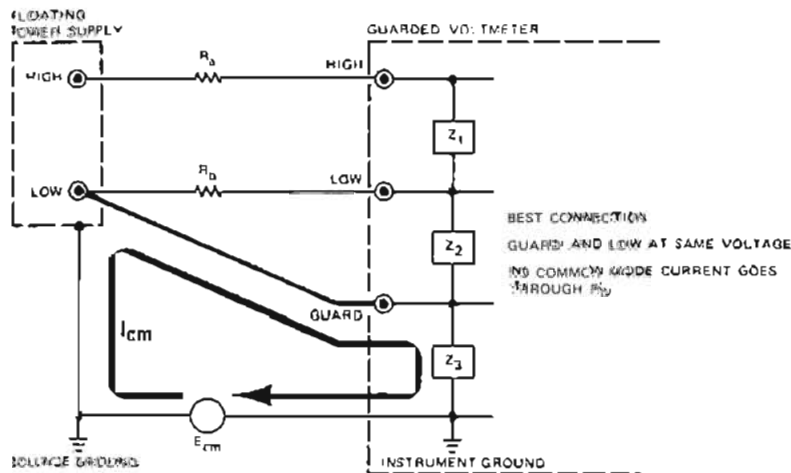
FLOATING POWER SUPPLY

HIGH

LOW

$R_a$

$R_b$

GUARDED VOLTMETER

HIGH

LOW

GUARD

$Z_1$

$Z_2$

$Z_3$

BEST CONNECTION

GUARD AND LOW AT SAME VOLTAGE

NO COMMON MODE CURRENT GOES THROUGH $R_b$

$I_{cm}$

$E_{cm}$

SOURCE GROUND

INSTRUMENT GROUND